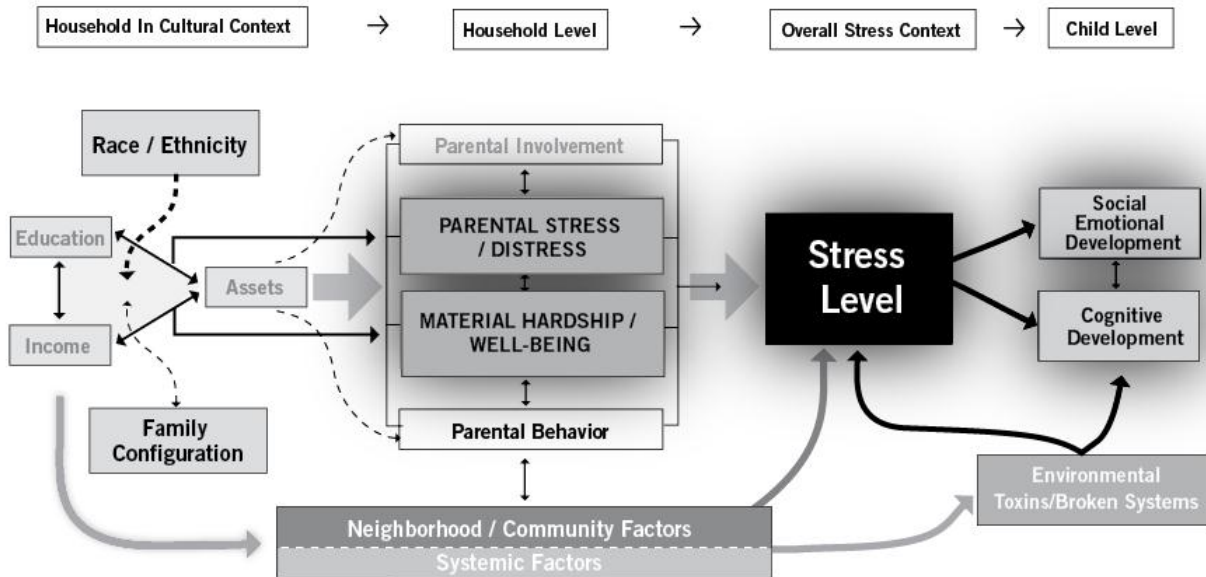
Household In Cultural Context → Household Level → Overall Stress Context → Child Level

Race / Ethnicity

Education

Income

Assets

Family Configuration

Parental Involvement

PARENTAL STRESS / DISTRESS

MATERIAL HARDSHIP / WELL-BEING

Parental Behavior

Stress Level

Social Emotional Development

Cognitive Development

Environmental Toxins/Broken Systems

Neighborhood / Community Factors

Systemic Factors